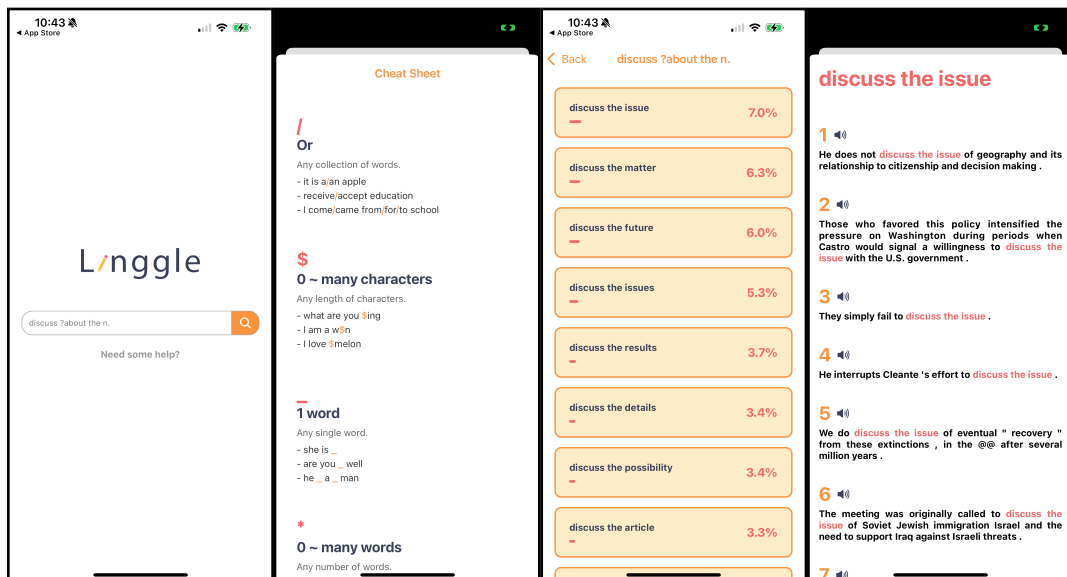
10:43
◂ App Store

Linggle

discuss ?about the n.

Need some help?

Cheat Sheet

/
Or
Any collection of words.
- it is a/an apple
- receive/accept education
- I come/came from/for/to school

$
0 ~ many characters
Any length of characters.
- what are you $ing
- I am a w$n
- I love $melon

_
1 word
Any single word.
- she is _
- are you _ well
- he _ a _ man

*
0 ~ many words
Any number of words.

10:43
◂ App Store

< Back discuss ?about the n.

discuss the issue 7.0%

discuss the matter 6.3%

discuss the future 6.0%

discuss the issues 5.3%

discuss the results 3.7%

discuss the details 3.4%

discuss the possibility 3.4%

discuss the article 3.3%

discuss the issue

1
He does not discuss the issue of geography and its relationship to citizenship and decision making .

2
Those who favored this policy intensified the pressure on Washington during periods when Castro would signal a willingness to discuss the issue with the U.S. government .

3
They simply fail to discuss the issue .

4
He interrupts Cleante 's effort to discuss the issue .

5
We do discuss the issue of eventual " recovery " from these extinctions , in the @@ after several million years .

6
The meeting was originally called to discuss the issue of Soviet Jewish immigration Israel and the need to support Iraq against Israeli threats .

7